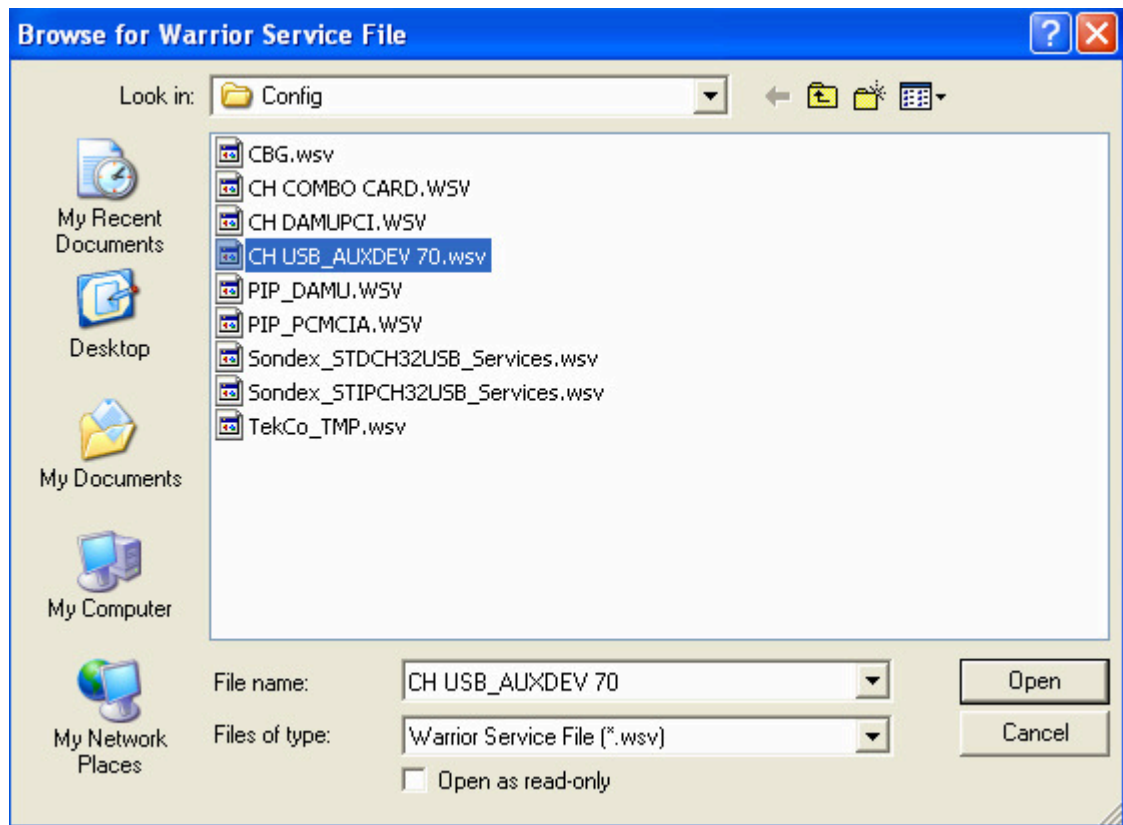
Browse for Warrior Service File

Look in: Config

My Recent Documents

Desktop

My Documents

My Computer

My Network Places

CBG.wsv
CH COMBO CARD.WSV
CH DAMUPCI.WSV
CH USB_AUXDEV 70.wsv
PIP_DAMU.WSV
PIP_PCMCIA.WSV
Sondex_STDCH32USB_Services.wsv
Sondex_STIPCH32USB_Services.wsv
TekCo_TMP.wsv

File name: CH USB_AUXDEV 70

Files of type: Warrior Service File (*.wsv)

Open as read-only

Open

Cancel